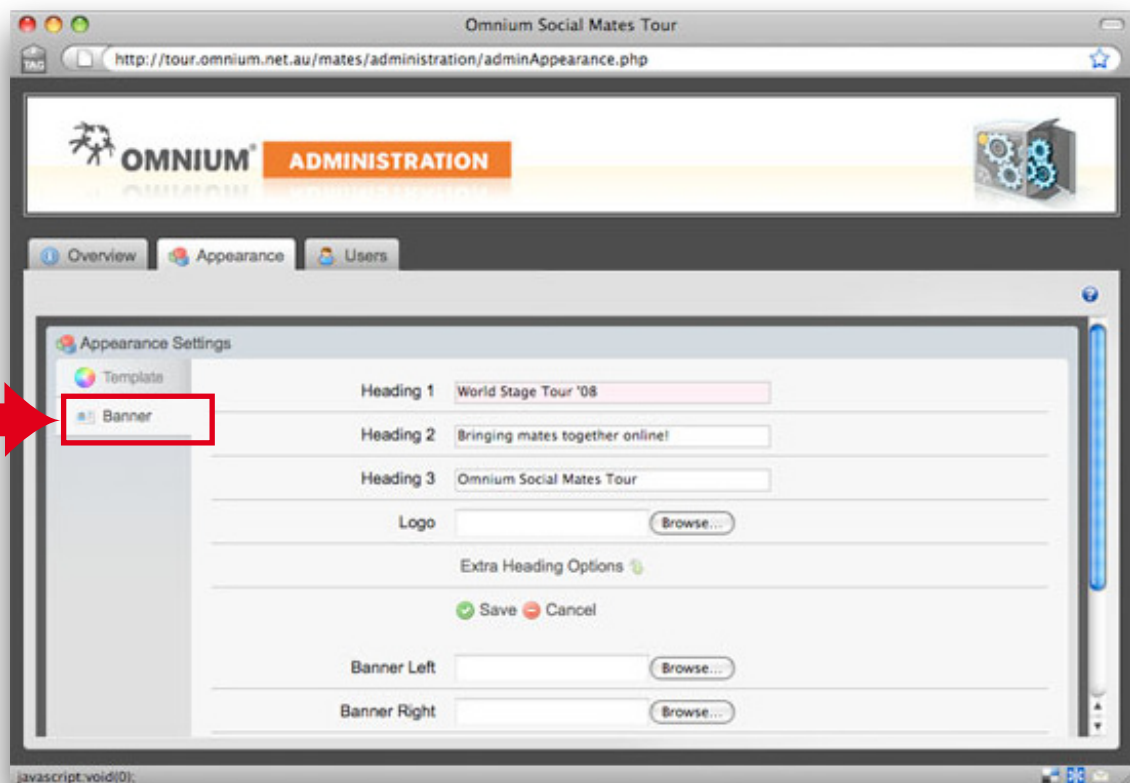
Omnium Social Mates Tour

TAG

http://tour.omnium.net.au/mates/administration/adminAppearance.php

OMNIUM® ADMINISTRATION

Overview

Appearance

Users

Appearance Settings

Template

Banner

Heading 1 World Stage Tour '08

Heading 2 Bringing mates together online!

Heading 3 Omnium Social Mates Tour

Logo Browse...

Extra Heading Options

Save Cancel

Banner Left Browse...

Banner Right Browse...

javascript:void(0);